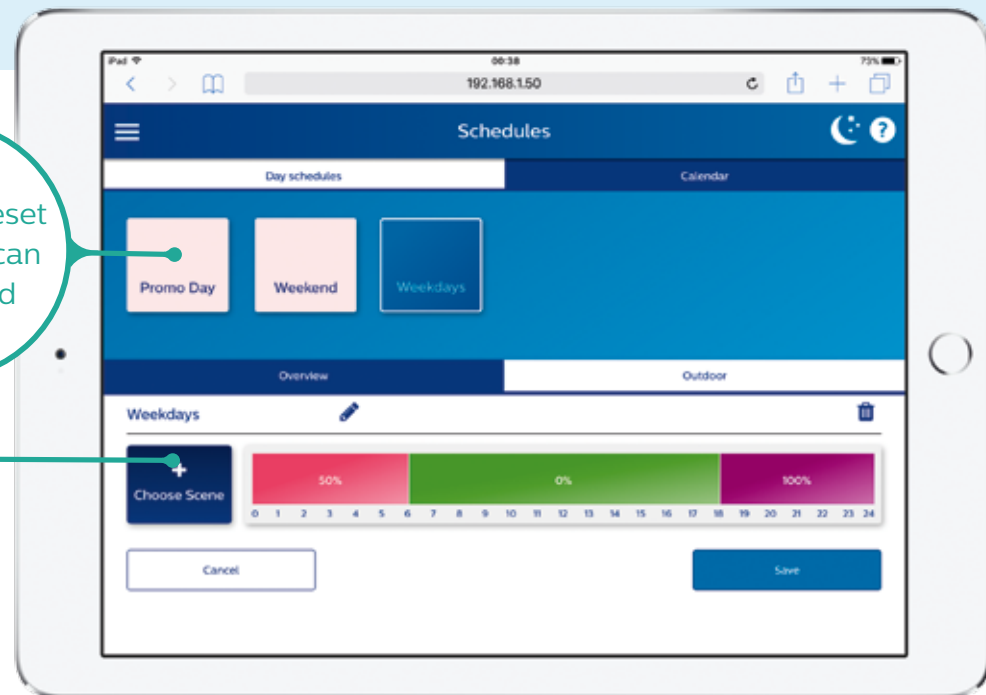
eset
can
d

iPad
00:38
73%
192.168.1.50

Schedules

Day schedules
Calendar

Promo Day
Weekend
Weekdays

Overview
Outdoor

Weekdays

Choose Scene

50%
0%
100%

0 1 2 3 4 5 6 7 8 9 10 11 12 13 14 15 16 17 18 19 20 21 22 23 24

Cancel
Save